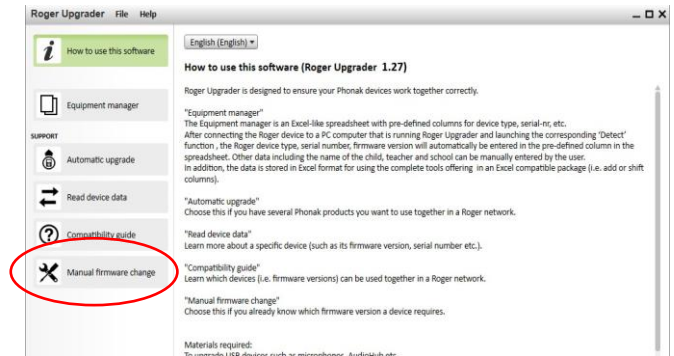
Roger Upgrader File Help

_ □ X

How to use this software

Equipment manager

SUPPORT

Automatic upgrade

Read device data

Compatibility guide

Manual firmware change

English (English) ▾

How to use this software (Roger Upgrader 1.27)

Roger Upgrader is designed to ensure your Phonak devices work together correctly.

"Equipment manager"
The Equipment manager is an Excel-like spreadsheet with pre-defined columns for device type, serial-nr, etc.
After connecting the Roger device to a PC computer that is running Roger Upgrader and launching the corresponding 'Detect' function , the Roger device type, serial number, firmware version will automatically be entered in the pre-defined column in the spreadsheet. Other data including the name of the child, teacher and school can be manually entered by the user.
In addition, the data is stored in Excel format for using the complete tools offering in an Excel compatible package (i.e. add or shift columns).

"Automatic upgrade"
Choose this if you have several Phonak products you want to use together in a Roger network.

"Read device data"
Learn more about a specific device (such as its firmware version, serial number etc.).

"Compatibility guide"
Learn which devices (i.e. firmware versions) can be used together in a Roger network.

"Manual firmware change"
Choose this if you already know which firmware version a device requires.

Materials required:
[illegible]